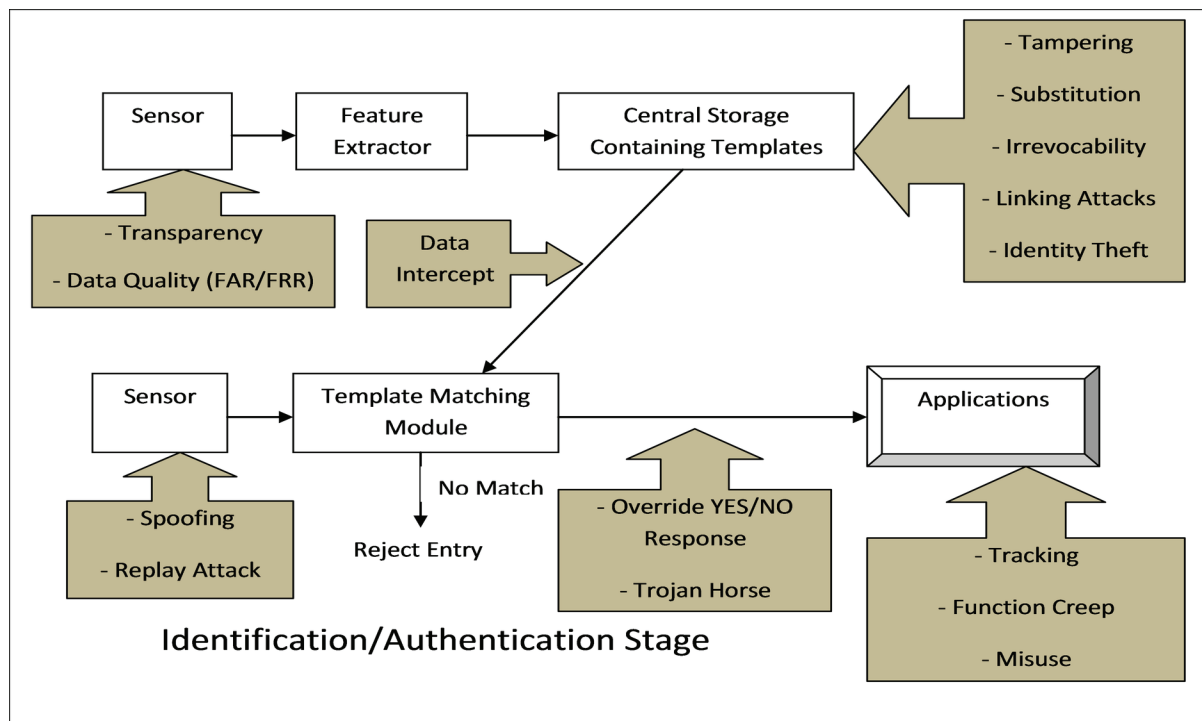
Sensor

Feature Extractor

Central Storage Containing Templates

- Tampering

- Substitution

- Irrevocability

- Linking Attacks

- Identity Theft

- Transparency

- Data Quality (FAR/FRR)

Data Intercept

Sensor

Template Matching Module

Applications

No Match

Reject Entry

- Spoofing

- Replay Attack

- Override YES/NO Response

- Trojan Horse

- Tracking

- Function Creep

- Misuse

Identification/Authentication Stage